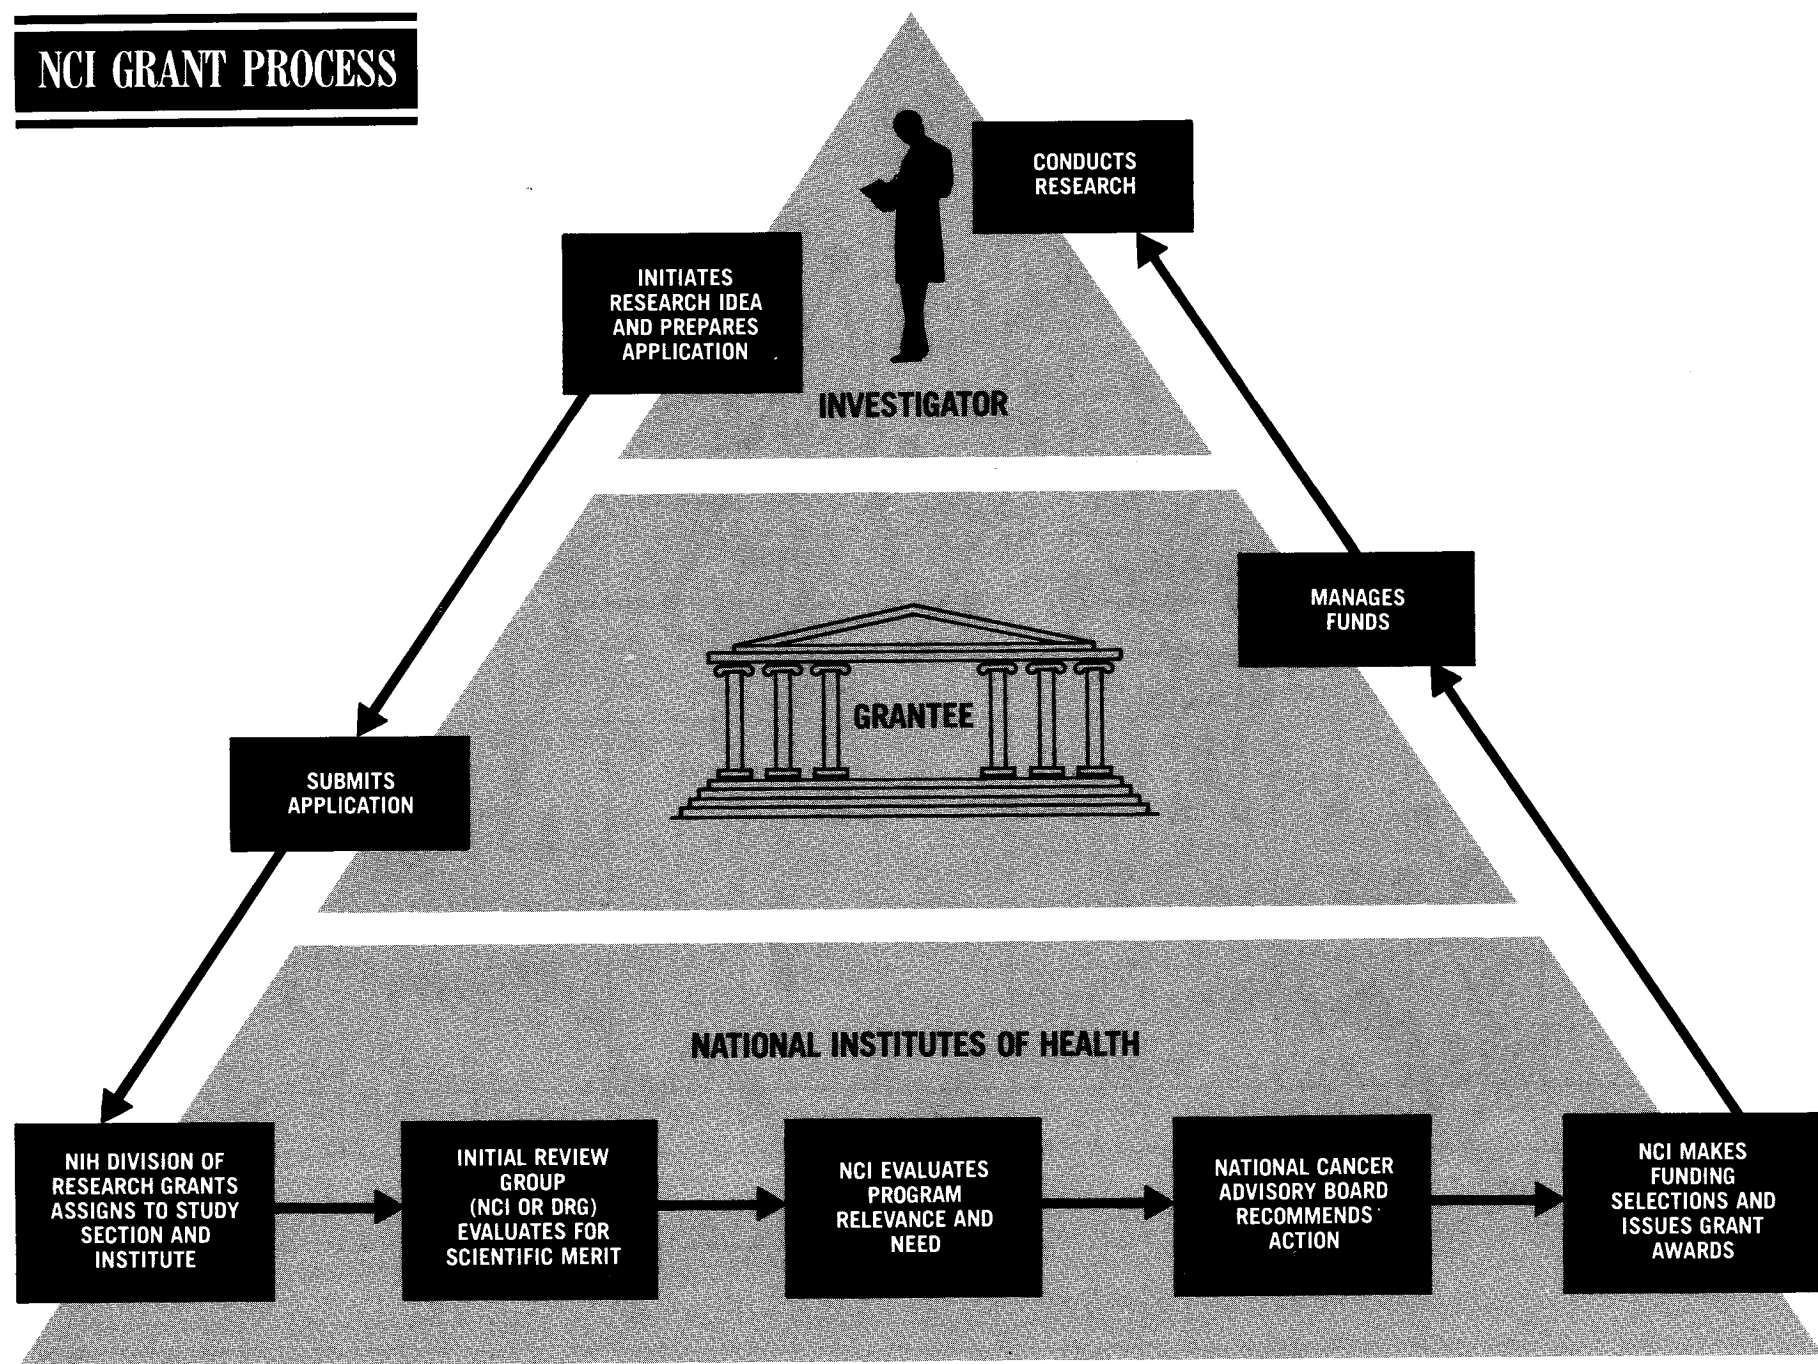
NCI GRANT PROCESS

CONDUCTS RESEARCH

INITIATES RESEARCH IDEA AND PREPARES APPLICATION

INVESTIGATOR

MANAGES FUNDS

GRANTEE

SUBMITS APPLICATION

NATIONAL INSTITUTES OF HEALTH

NIH DIVISION OF RESEARCH GRANTS ASSIGNS TO STUDY SECTION AND INSTITUTE

INITIAL REVIEW GROUP (NCI OR DRG) EVALUATES FOR SCIENTIFIC MERIT

NCI EVALUATES PROGRAM RELEVANCE AND NEED

NATIONAL CANCER ADVISORY BOARD RECOMMENDS ACTION

NCI MAKES FUNDING SELECTIONS AND ISSUES GRANT AWARDS